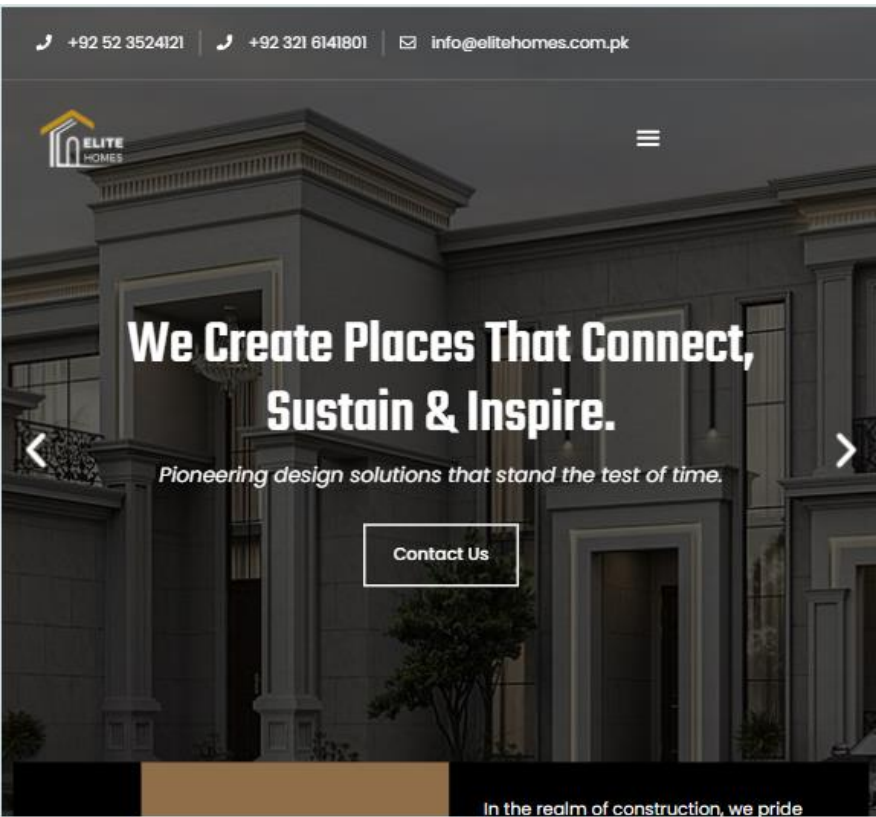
+92 52 3524121 | +92 321 6141801 | info@elitehomes.com.pk

ELITE HOMES

We Create Places That Connect, Sustain & Inspire.

Pioneering design solutions that stand the test of time.

Contact Us

In the realm of construction, we pride